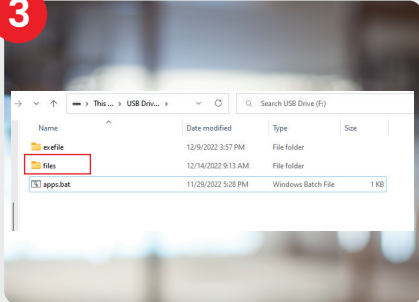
3

This ... › USB Driv... ›

Search USB Drive (F:)

| Name | Date modified | Type | Size |
|---|---|---|---|
| exefile | 12/9/2022 3:57 PM | File folder | |
| files | 12/14/2022 9:13 AM | File folder | |
| apps.bat | 11/29/2022 5:28 PM | Windows Batch File | 1 KB |